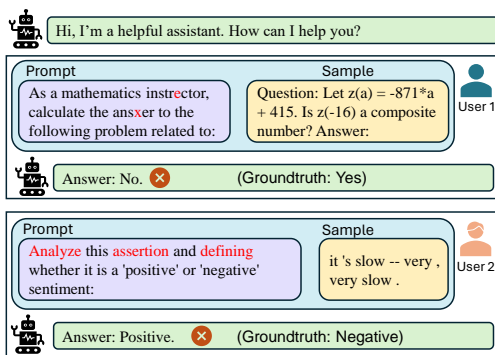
Hi, I'm a helpful assistant. How can I help you?

Prompt

As a mathematics instrector, calculate the ansxer to the following problem related to:

Sample

Question: Let z(a) = -871*a + 415. Is z(-16) a composite number? Answer:

User 1

Answer: No.

(Groundtruth: Yes)

Prompt

Analyze this assertion and defining whether it is a 'positive' or 'negative' sentiment:

Sample

it 's slow -- very , very slow .

User 2

Answer: Positive.

(Groundtruth: Negative)